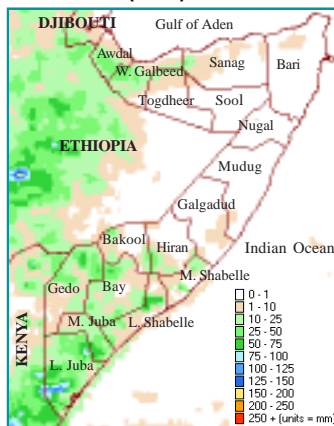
DJIBOUTI
Gulf of Aden
Awdal
W. Galbeed
Sanag
Bari
Togdheer
Sool
Nugal
ETHIOPIA
Mudug
Galgadud
Bakool
Hiran
Indian Ocean
M. Shabelle
Gedo
Bay
M. Juba
L. Shabelle
KENYA
L. Juba

| |
|---|
| 0 - 1 |
| 1 - 10 |
| 10 - 25 |
| 25 - 50 |
| 50 - 75 |
| 75 - 100 |
| 100 - 125 |
| 125 - 150 |
| 150 - 200 |
| 200 - 250 |
| 250 + (units = mm) |